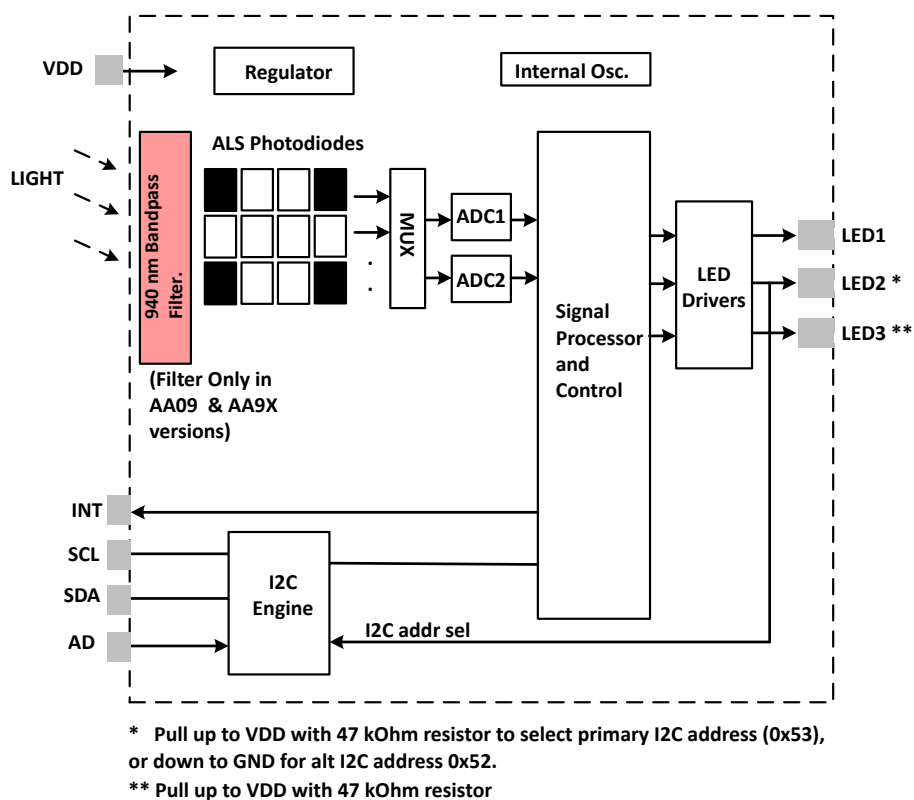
VDD

Regulator

Internal Osc.

LIGHT

940 nm Bandpass Filter.

ALS Photodiodes

MUX

ADC1

ADC2

Signal Processor and Control

LED Drivers

LED1

LED2 *

LED3 **

(Filter Only in AA09 & AA9X versions)

INT

SCL

SDA

AD

I2C Engine

I2C addr sel

* Pull up to VDD with 47 kOhm resistor to select primary I2C address (0x53), or down to GND for alt I2C address 0x52.

** Pull up to VDD with 47 kOhm resistor